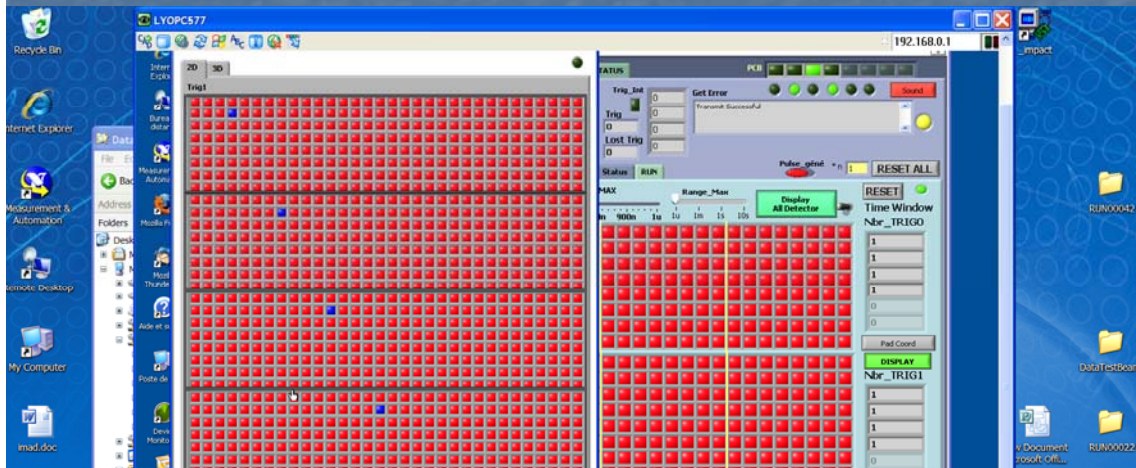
Recycle Bin

Internet Explorer

Measurement & Automation

Remote Desktop

My Computer

imad.doc

LYOPC577

192.168.0.1

impact

Data

File E

Bac

Address

Folders

Desk

Inter Explo

Burea distar

Measure Autom

Mozilla Fi

Mozi Thunde

Aide et s

Poste de

Devi Monito

2D 3D

Trig1

TATUS

PCB

Trig_Int

Trig
0

Lost Trig
0

0
0
0
0

Get Error

Sound

Transmit Successful

Pulse_géné

RESET ALL

Status RUN

MAX

Range_Max

n 900n 1u 1u 1m 1s 10s

Display All Detector

RESET

Time Window

Nbr_TRIG0

1
1
1
1
0
0

Pad Coord

DISPLAY

Nbr_TRIG1

1
1
1
1
0

RUN00042

DataTestBear

v Document rosoft Offi...

RUN00022